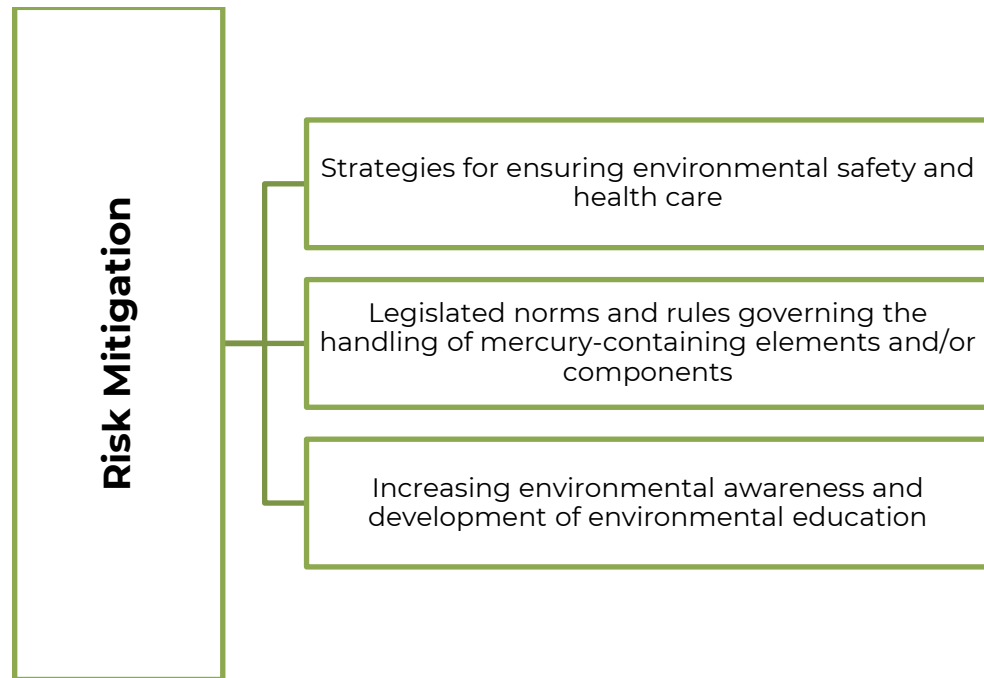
Risk Mitigation

Strategies for ensuring environmental safety and health care

Legislated norms and rules governing the handling of mercury-containing elements and/or components

Increasing environmental awareness and development of environmental education